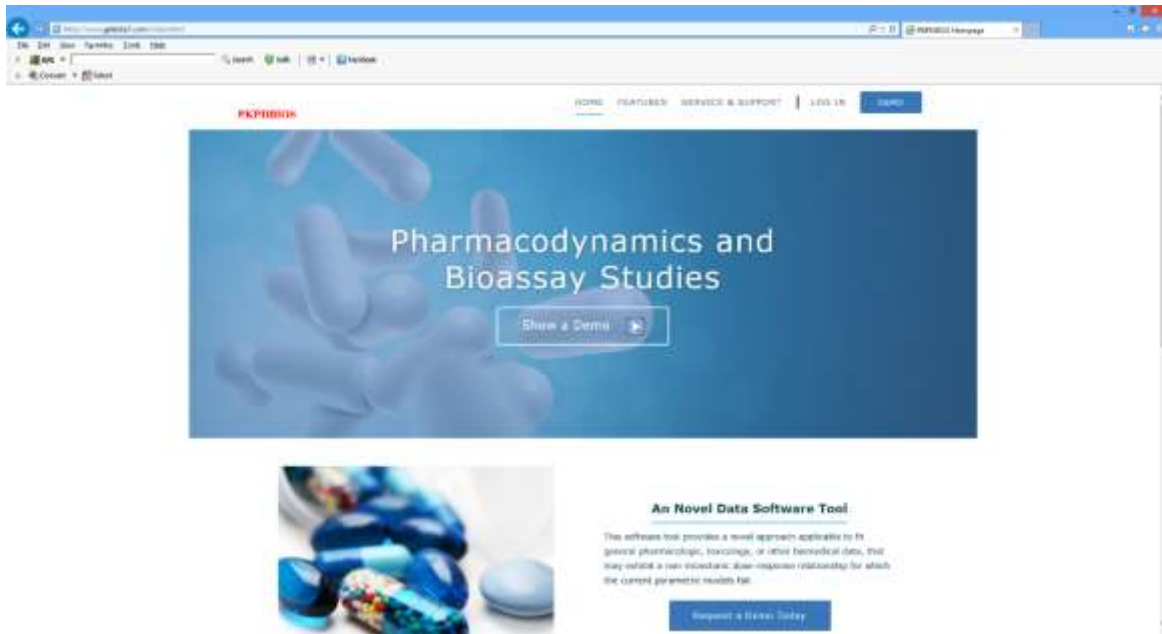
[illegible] PKPDBIOS Homepage

File Edit View Favorites Tools Help

Search Talk Facebook

PKPDBIOS

HOME FEATURES SERVICE & SUPPORT | LOG IN DEMO

Pharmacodynamics and Bioassay Studies

Show a Demo

An Novel Data Software Tool

This software tool provides a novel approach applicable to fit general pharmacologic, toxicology, or other biomedical data, that may exhibit a non-monotonic dose-response relationship for which the current parametric models fail.

Request a Demo Today